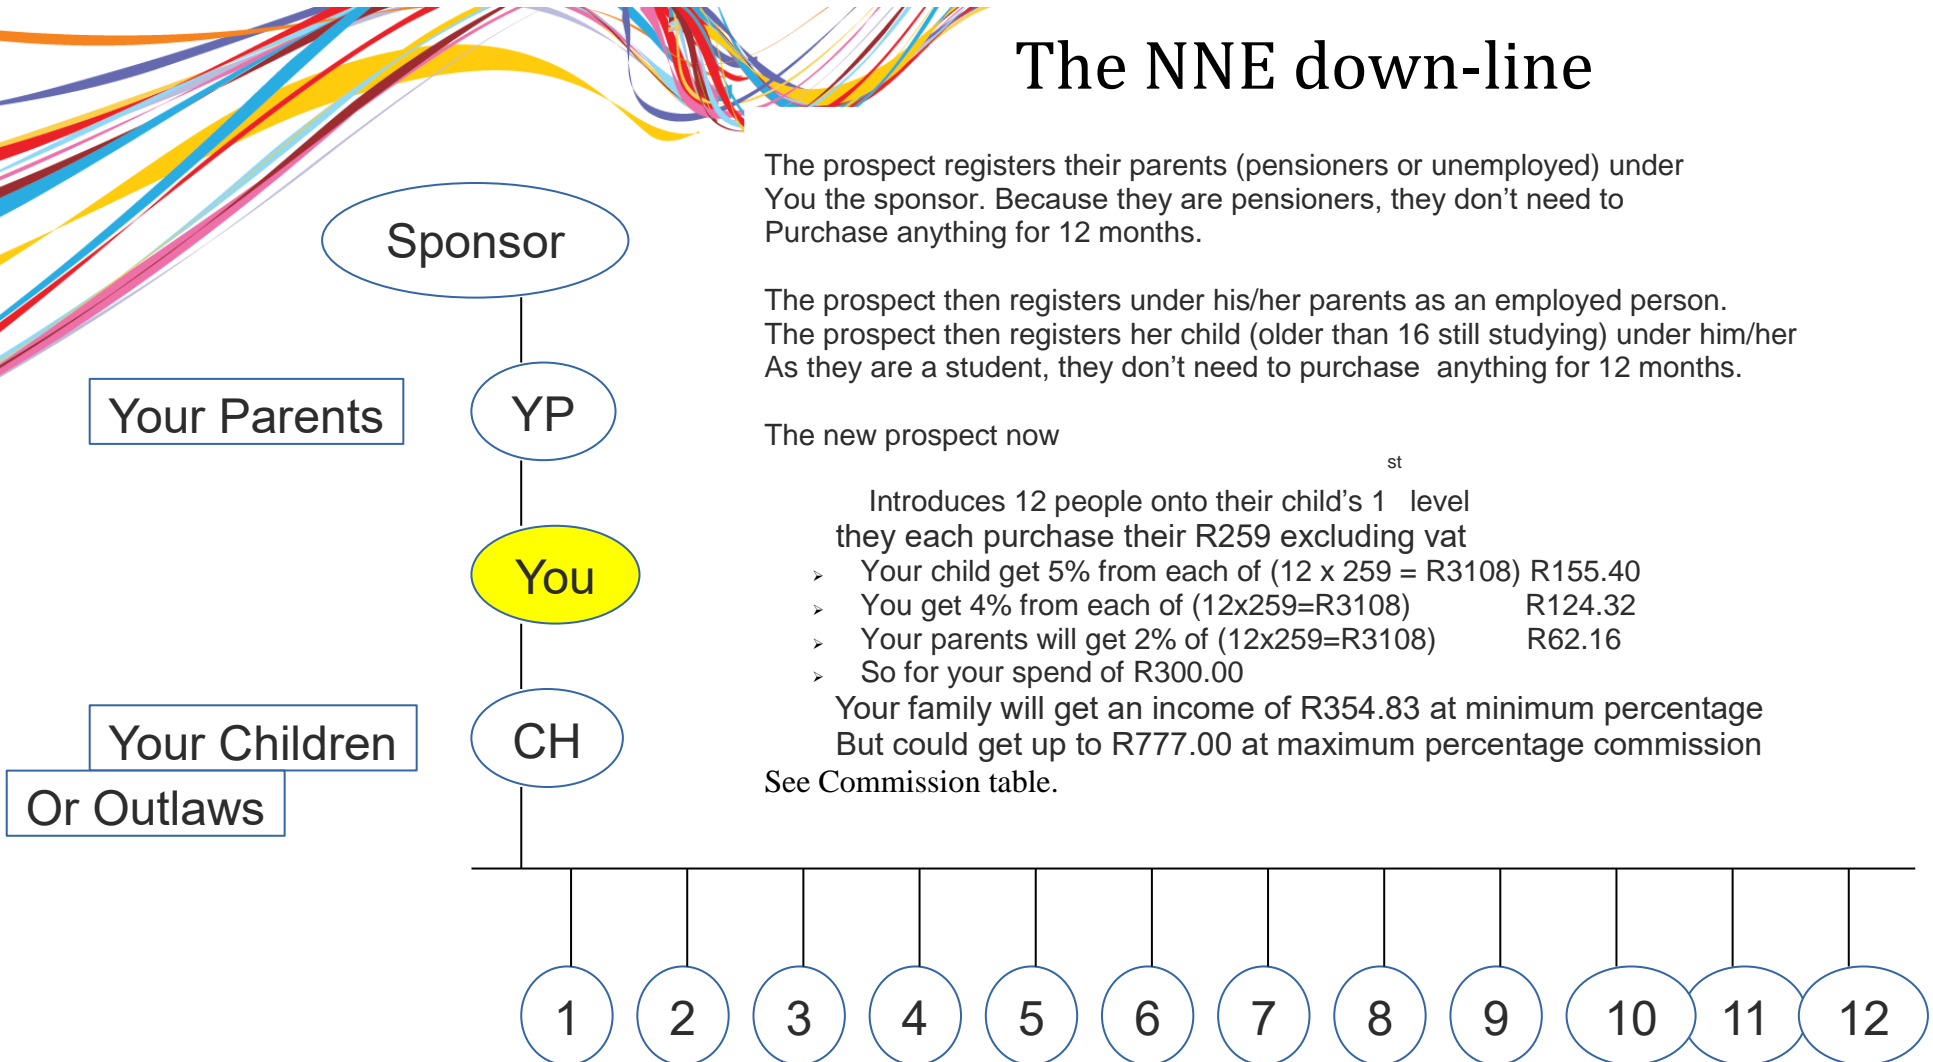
The NNE down-line

Sponsor

Your Parents

YP

You

Your Children

Or Outlaws

CH

The prospect registers their parents (pensioners or unemployed) under You the sponsor. Because they are pensioners, they don't need to Purchase anything for 12 months.

The prospect then registers under his/her parents as an employed person. The prospect then registers her child (older than 16 still studying) under him/her As they are a student, they don't need to purchase anything for 12 months.

The new prospect now

Introduces 12 people onto their child's $1^{st}$ level
they each purchase their R259 excluding vat
- Your child get 5% from each of (12 x 259 = R3108) R155.40
- You get 4% from each of (12x259=R3108) R124.32
- Your parents will get 2% of (12x259=R3108) R62.16
- So for your spend of R300.00

Your family will get an income of R354.83 at minimum percentage
But could get up to R777.00 at maximum percentage commission
See Commission table.

1 2 3 4 5 6 7 8 9 10 11 12